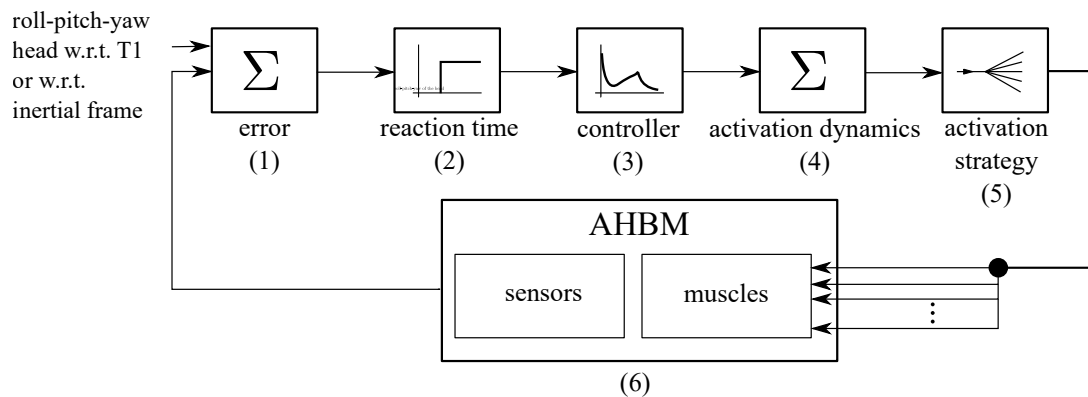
roll-pitch-yaw head w.r.t. T1 or w.r.t. inertial frame

$\Sigma$

error
(1)

reaction time
(2)

controller
(3)

$\Sigma$

activation dynamics
(4)

activation strategy
(5)

AHBM

sensors

muscles

⋮

(6)